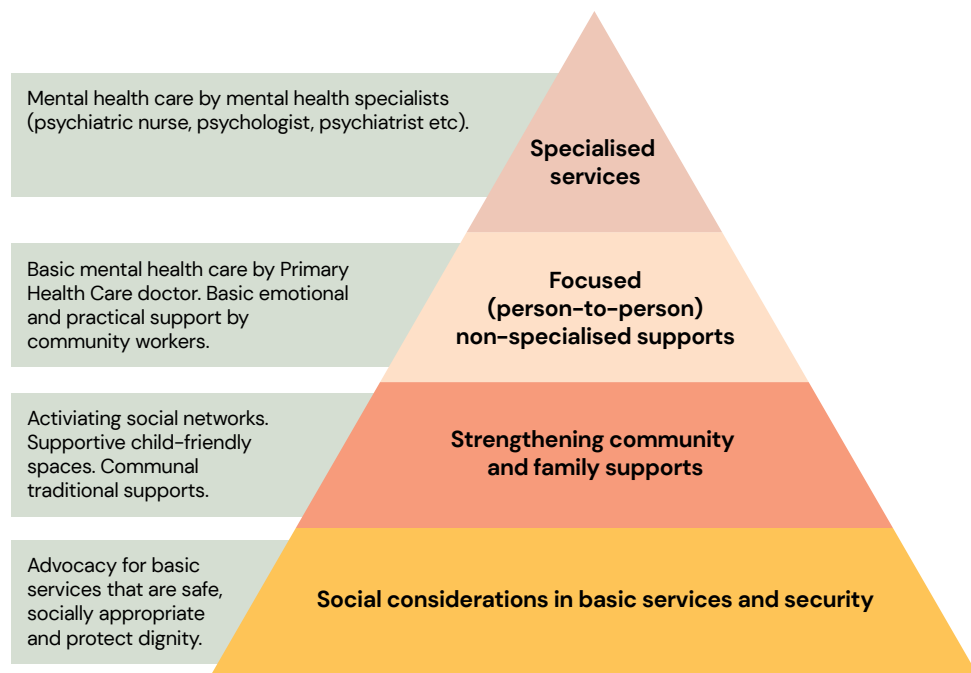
Mental health care by mental health specialists (psychiatric nurse, psychologist, psychiatrist etc).

Specialised services

Basic mental health care by Primary Health Care doctor. Basic emotional and practical support by community workers.

Focused (person-to-person) non-specialised supports

Activiating social networks. Supportive child-friendly spaces. Communal traditional supports.

Strengthening community and family supports

Advocacy for basic services that are safe, socially appropriate and protect dignity.

Social considerations in basic services and security